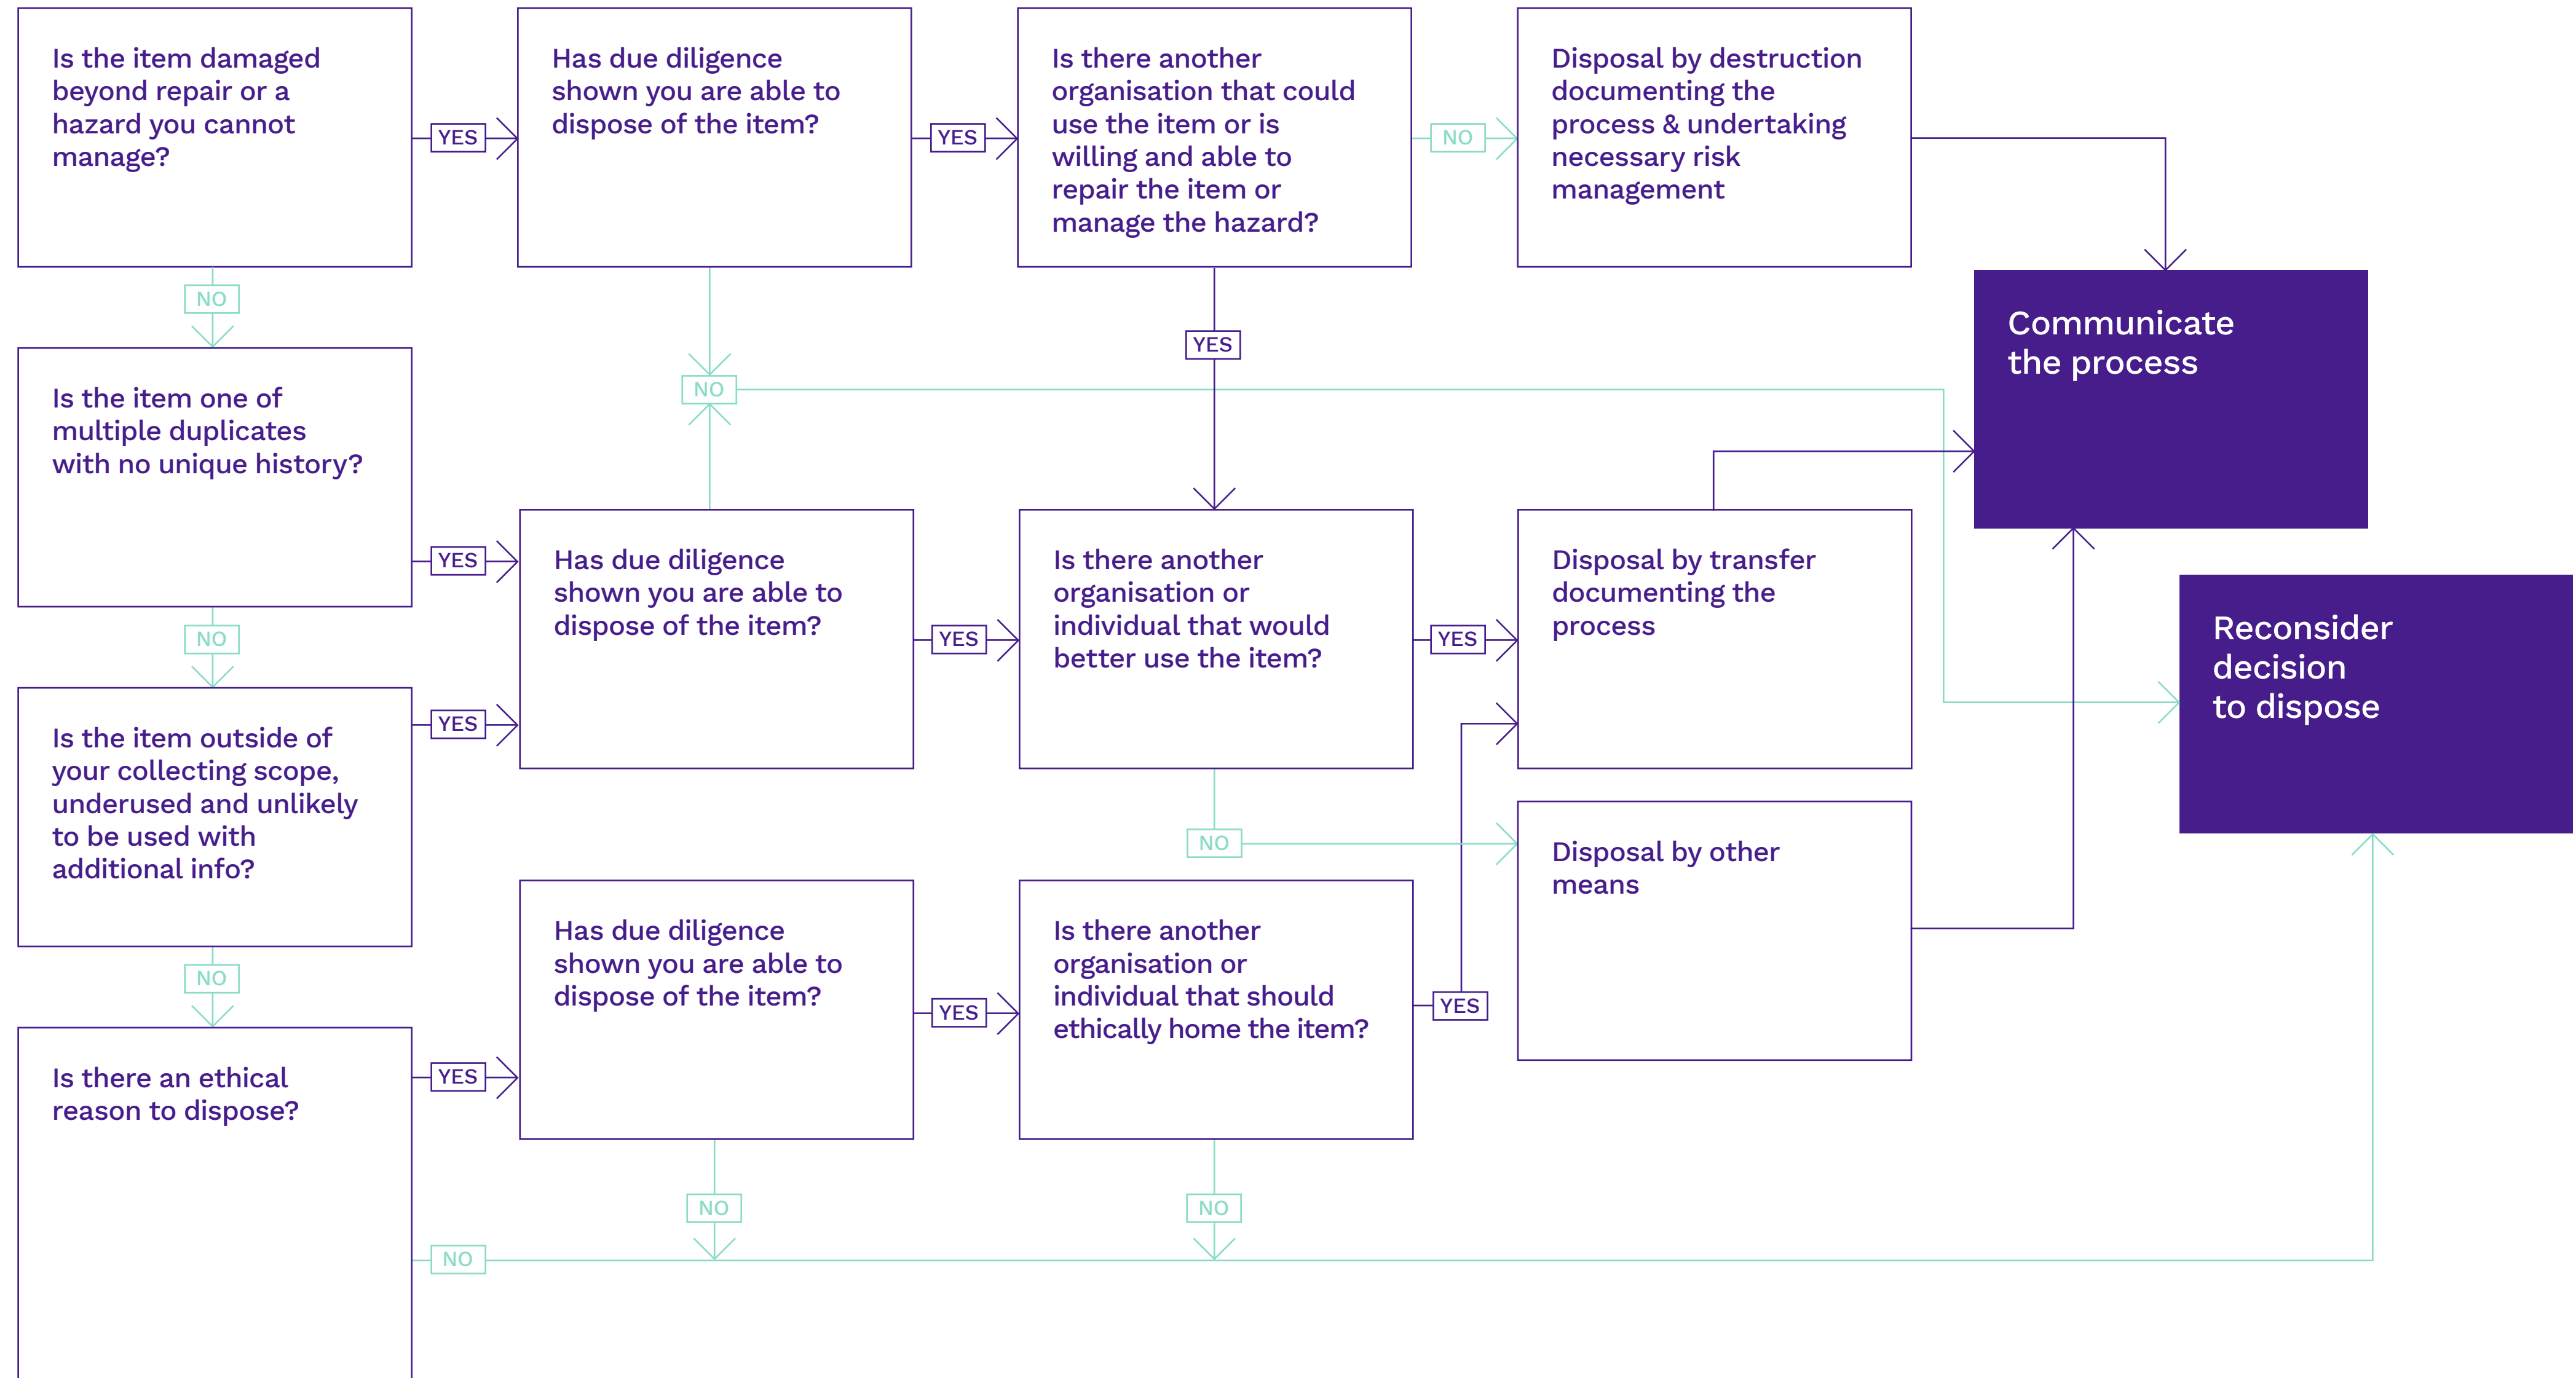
Is the item damaged beyond repair or a hazard you cannot manage?

YES

Has due diligence shown you are able to dispose of the item?

YES

Is there another organisation that could use the item or is willing and able to repair the item or manage the hazard?

NO

Disposal by destruction documenting the process & undertaking necessary risk management

NO

YES

Communicate the process

NO

Is the item one of multiple duplicates with no unique history?

YES

Has due diligence shown you are able to dispose of the item?

YES

Is there another organisation or individual that would better use the item?

YES

Disposal by transfer documenting the process

NO

YES

Reconsider decision to dispose

Is the item outside of your collecting scope, underused and unlikely to be used with additional info?

NO

Disposal by other means

NO

Has due diligence shown you are able to dispose of the item?

YES

Is there another organisation or individual that should ethically home the item?

YES

Is there an ethical reason to dispose?

YES

NO

NO

NO